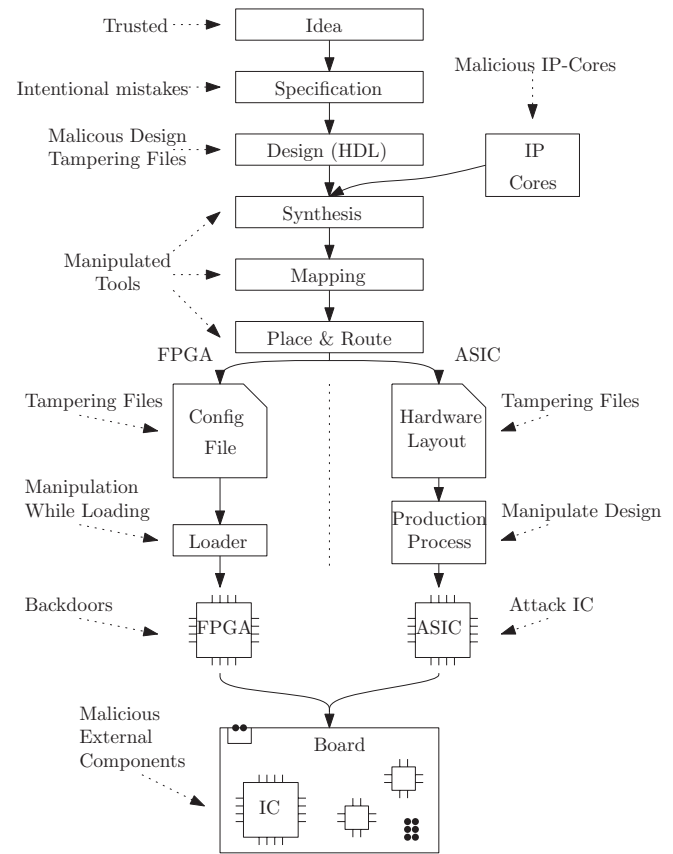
Trusted

Idea

Intentional mistakes

Specification

Malicious IP-Cores

Malicous Design Tampering Files

Design (HDL)

IP Cores

Synthesis

Manipulated Tools

Mapping

Place & Route

FPGA

ASIC

Tampering Files

Config File

Hardware Layout

Tampering Files

Manipulation While Loading

Loader

Production Process

Manipulate Design

Backdoors

FPGA

ASIC

Attack IC

Malicious External Components

Board

IC